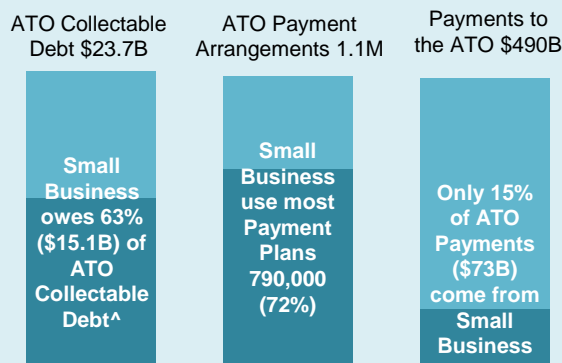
ATO Collectable Debt \$23.7B

Small Business owes 63% (\$15.1B) of ATO Collectable Debt^

ATO Payment Arrangements 1.1M

Small Business use most Payment Plans 790,000 (72%)

Payments to the ATO \$490B

Only 15% of ATO Payments (\$73B) come from Small Business